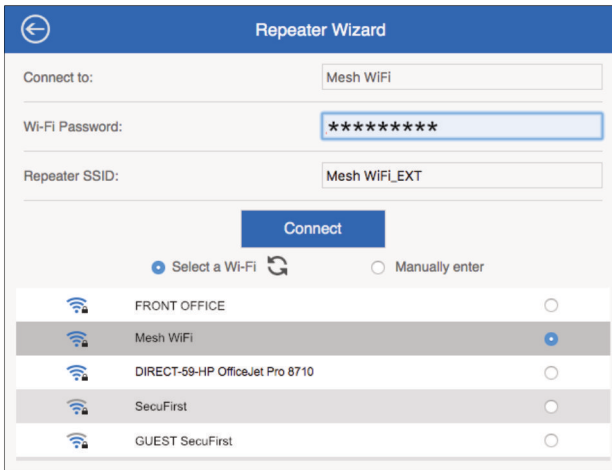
Repeater Wizard

Connect to: Mesh WiFi

Wi-Fi Password: *********

Repeater SSID: Mesh WiFi_EXT

Connect

Select a Wi-Fi

Manually enter

FRONT OFFICE

Mesh WiFi

DIRECT-59-HP OfficeJet Pro 8710

SecuFirst

GUEST SecuFirst